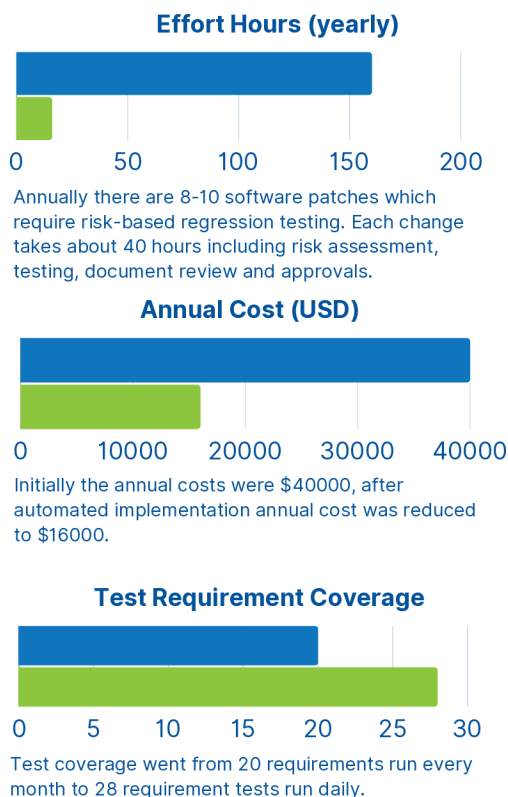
Effort Hours (yearly)

0 50 100 150 200

Annually there are 8-10 software patches which require risk-based regression testing. Each change takes about 40 hours including risk assessment, testing, document review and approvals.

Annual Cost (USD)

0 10000 20000 30000 40000

Initially the annual costs were $40000, after automated implementation annual cost was reduced to $16000.

Test Requirement Coverage

0 5 10 15 20 25 30

Test coverage went from 20 requirements run every month to 28 requirement tests run daily.